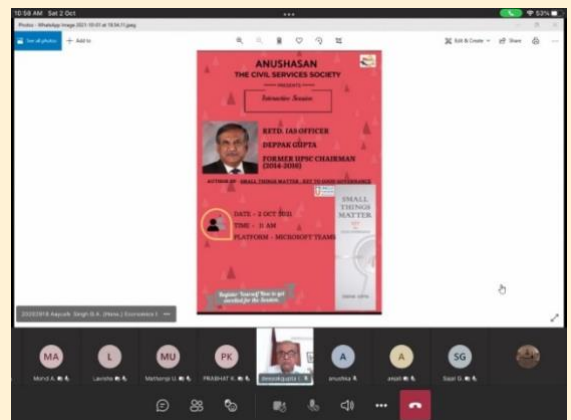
10:58 AM Sat 2 Oct

Photos - WhatsApp Image 2021-10-01 at 19.34.11.jpeg

See all photos

+ Add to

Edit & Create

Share

ANUSHASAN
THE CIVIL SERVICES SOCIETY
PRESENTS

Interactive Session

RETD. IAS OFFICER
DEEPAK GUPTA
FORMER UPSC CHAIRMAN
(2014-2016)

AUTHOR OF - SMALL THINGS MATTER : KEY TO GOOD GOVERNANCE

SMALL THINGS MATTER

DATE - 2 OCT 2021
TIME - 11 AM
PLATFORM - MICROSOFT TEAMS

Register Yourself Now to get enrolled for the Session

20203818 Aayush Singh B.A. (Hons.) Economics

MA
Mohd A.

L
Lavisha

MU
Mehtenpi U.

PK
PRABHAT K.

deepakgupta

A
anushka

A
anjali

SG
Sajal G.